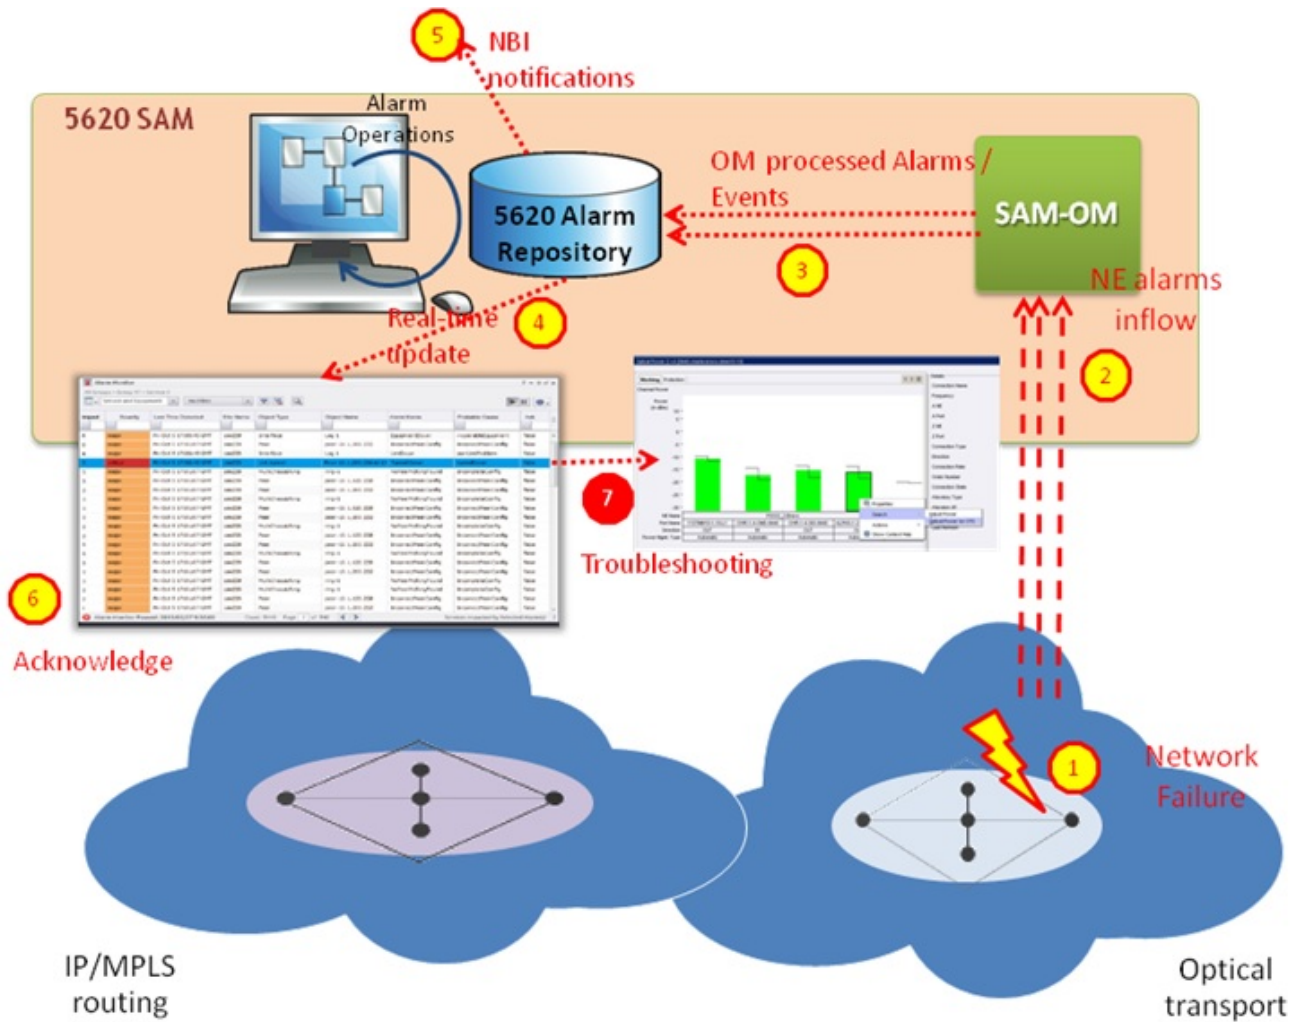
5 NBI notifications

5620 SAM

Alarm Operations

5620 Alarm Repository

OM processed Alarms / Events

SAM-OM

3

NE alarms inflow

Real-time update

4

2

7

Troubleshooting

6

Acknowledge

1

Network Failure

IP/MPLS routing

Optical transport